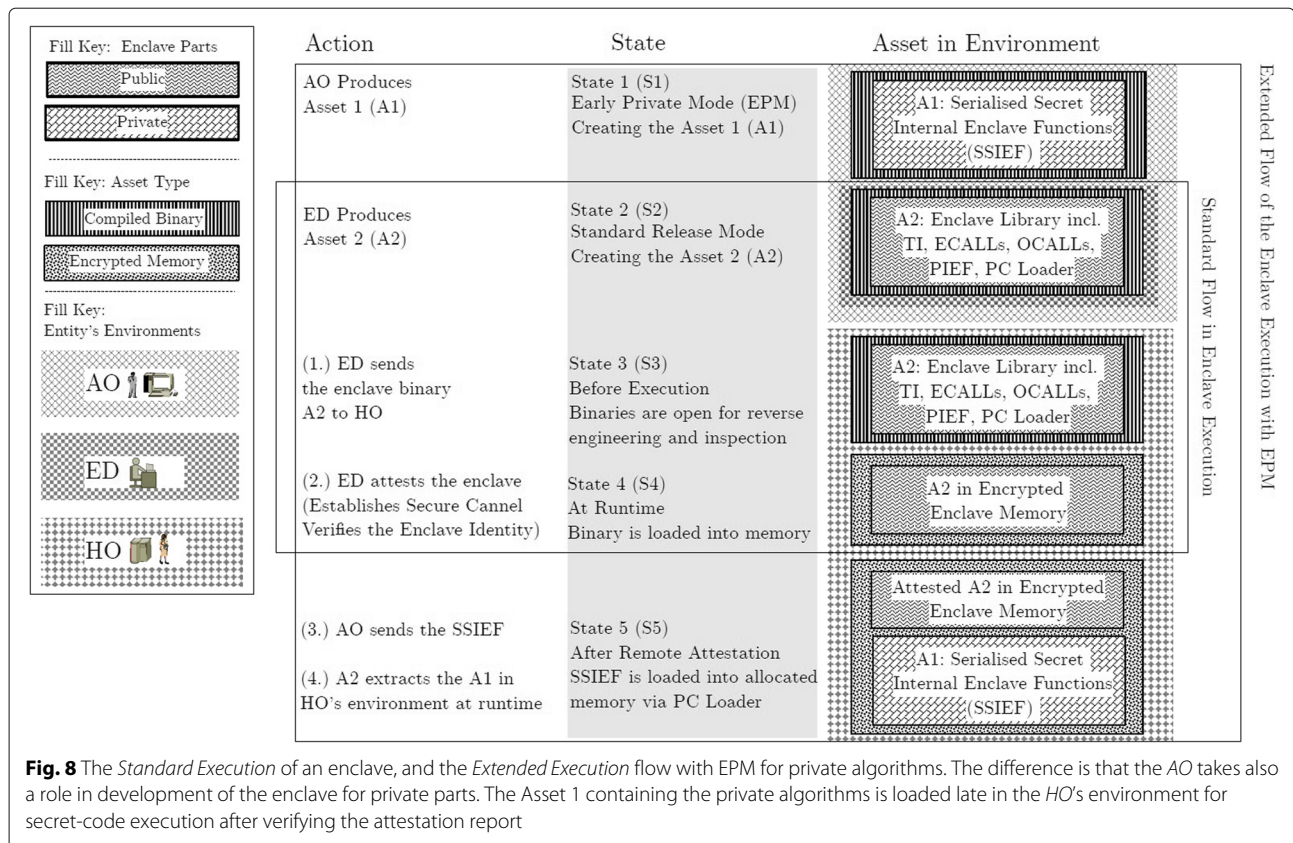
Fill Key: Enclave Parts

Public

Private

Fill Key: Asset Type

Compiled Binary

Encrypted Memory

Fill Key:
Entity's Environments

AO

ED

HO

Action

State

Asset in Environment

AO Produces
Asset 1 (A1)

State 1 (S1)
Early Private Mode (EPM)
Creating the Asset 1 (A1)

A1: Serialised Secret Internal Enclave Functions (SSIEF)

ED Produces
Asset 2 (A2)

State 2 (S2)
Standard Release Mode
Creating the Asset 2 (A2)

A2: Enclave Library incl. TI, ECALLs, OCALLs, PIEF, PC Loader

(1.) ED sends the enclave binary A2 to HO

State 3 (S3)
Before Execution
Binaries are open for reverse engineering and inspection

A2: Enclave Library incl. TI, ECALLs, OCALLs, PIEF, PC Loader

(2.) ED attests the enclave (Establishes Secure Cannel Verifies the Enclave Identity)

State 4 (S4)
At Runtime
Binary is loaded into memory

A2 in Encrypted Enclave Memory

(3.) AO sends the SSIEF

(4.) A2 extracts the A1 in HO's environment at runtime

State 5 (S5)
After Remote Attestation
SSIEF is loaded into allocated memory via PC Loader

Attested A2 in Encrypted Enclave Memory

A1: Serialised Secret Internal Enclave Functions (SSIEF)

Standard Flow in Enclave Execution

Extended Flow of the Enclave Execution with EPM

**Fig. 8** The *Standard Execution* of an enclave, and the *Extended Execution* flow with EPM for private algorithms. The difference is that the *AO* takes also a role in development of the enclave for private parts. The Asset 1 containing the private algorithms is loaded late in the *HO*'s environment for secret-code execution after verifying the attestation report